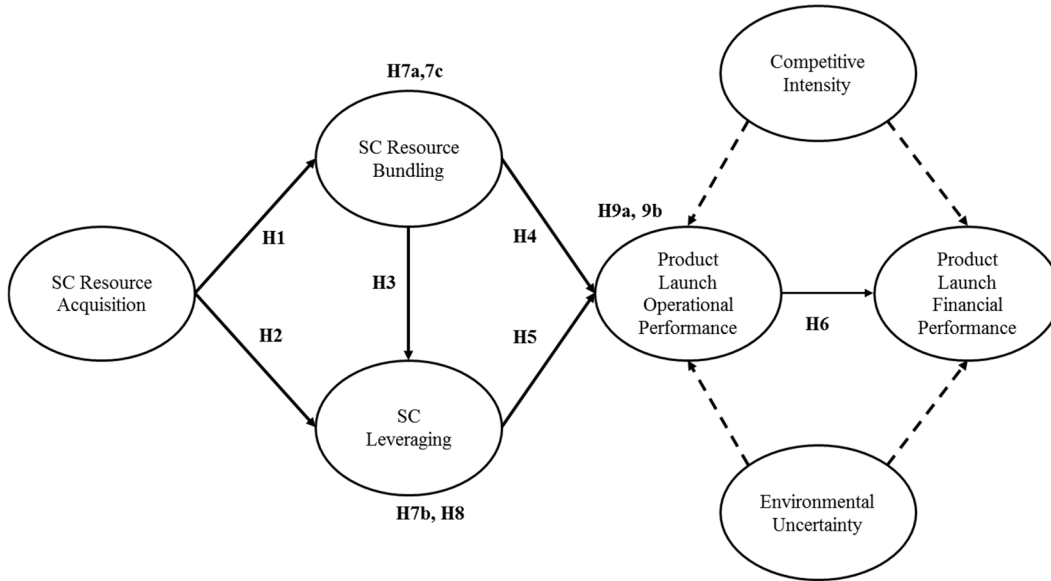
H7a,7c

SC Resource Bundling

Competitive Intensity

SC Resource Acquisition

H1

H2

H3

H4

H5

H9a, 9b

Product Launch Operational Performance

H6

Product Launch Financial Performance

SC Leveraging

H7b, H8

Environmental Uncertainty